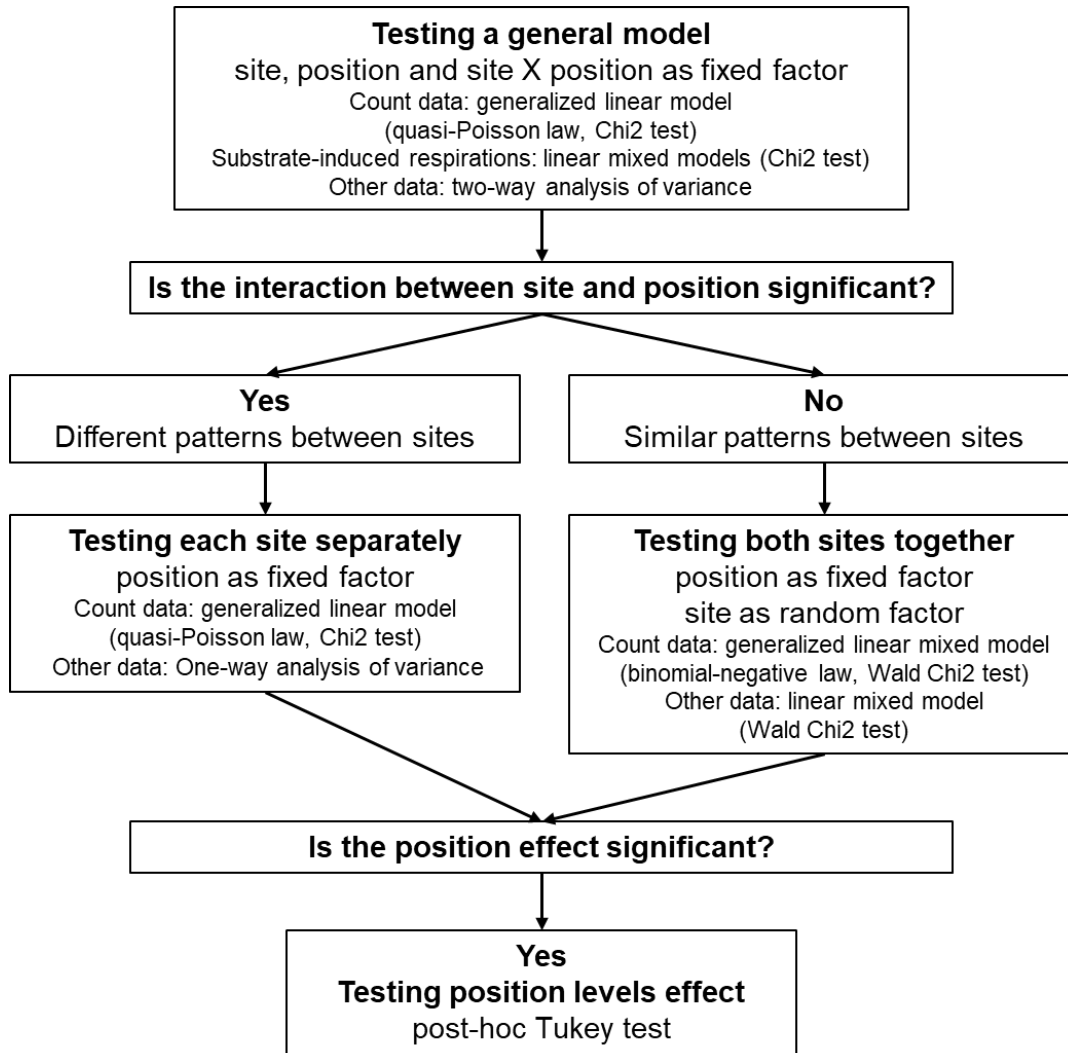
Testing a general model
site, position and site X position as fixed factor
Count data: generalized linear model (quasi-Poisson law, Chi2 test)
Substrate-induced respirations: linear mixed models (Chi2 test)
Other data: two-way analysis of variance

Is the interaction between site and position significant?

Yes
Different patterns between sites

Testing each site separately
position as fixed factor
Count data: generalized linear model (quasi-Poisson law, Chi2 test)
Other data: One-way analysis of variance

No
Similar patterns between sites

Testing both sites together
position as fixed factor
site as random factor
Count data: generalized linear mixed model (binomial-negative law, Wald Chi2 test)
Other data: linear mixed model (Wald Chi2 test)

Is the position effect significant?

Yes
Testing position levels effect
post-hoc Tukey test